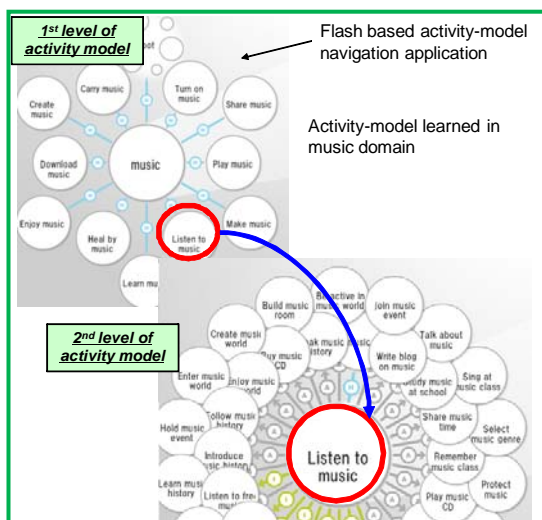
1st level of activity model

Flash based activity-model navigation application

Activity-model learned in music domain

Carry music
Turn on music
Create music
Share music
Download music
music
Play music
Enjoy music
Heal by music
Listen to music
Make music
Learn mu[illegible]

2nd level of activity model

Build music room
Be active in music world
Join music event
Create music world
Talk about music
Buy music CD
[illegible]ak music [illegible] history
Write blog on music
Enter music world
Enjoy music world
Study music at school
Sing at music class
Follow music history
Share music time
Select music genre
Hold music event
Introduce music history
Listen to music
Remember music class
Learn music history
Listen to free music
Play music CD
Protect music